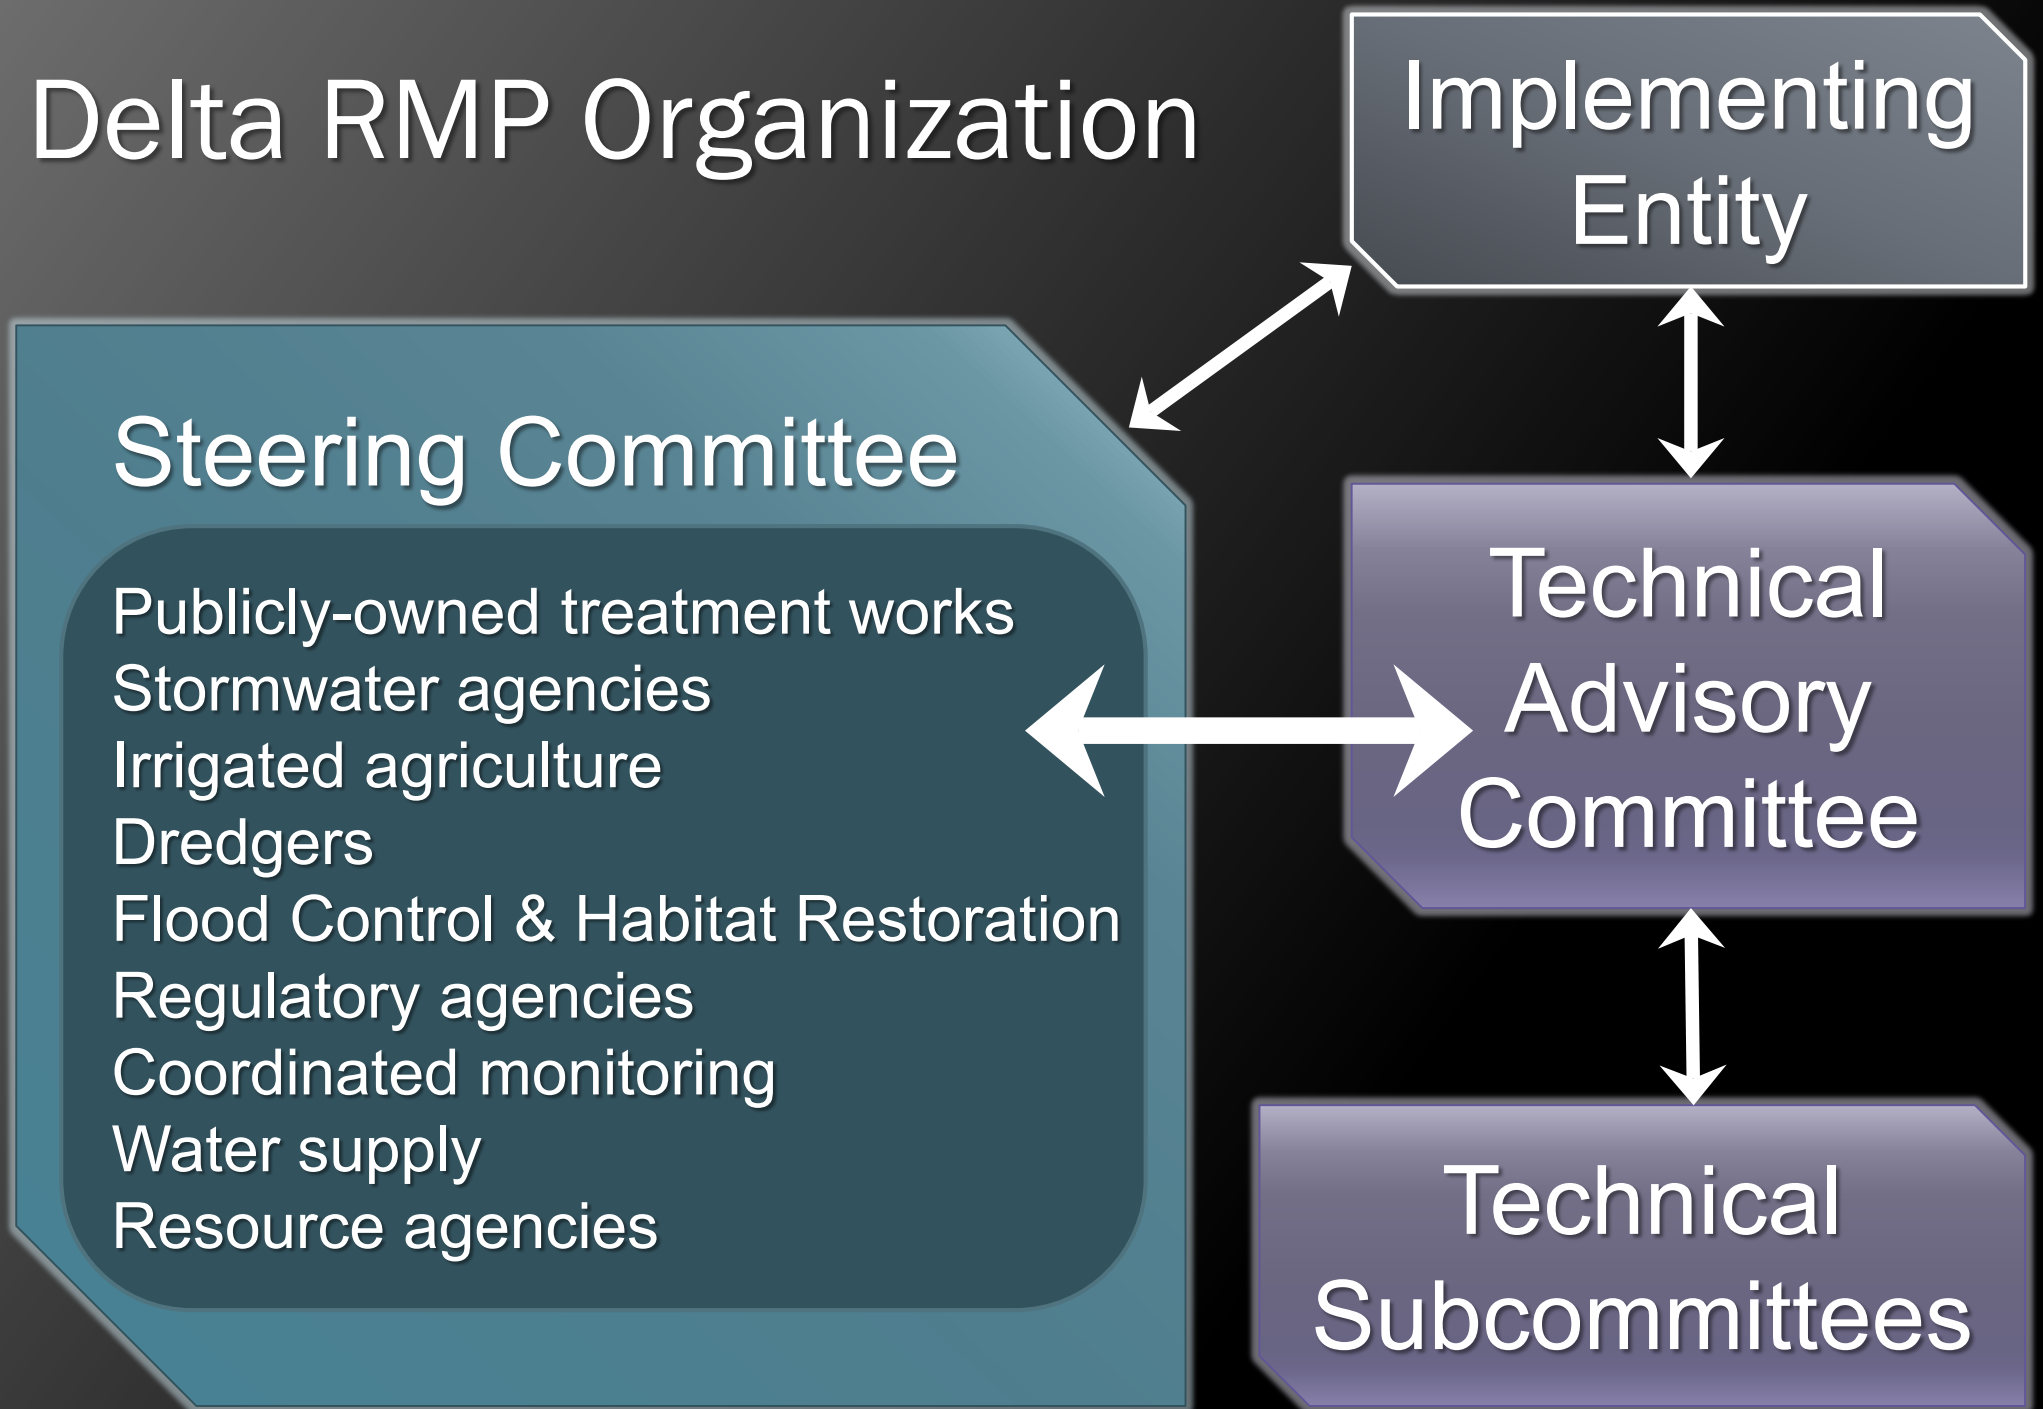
Delta RMP Organization

Implementing Entity

Steering Committee

Publicly-owned treatment works
Stormwater agencies
Irrigated agriculture
Dredgers
Flood Control & Habitat Restoration
Regulatory agencies
Coordinated monitoring
Water supply
Resource agencies

Technical Advisory Committee

Technical Subcommittees